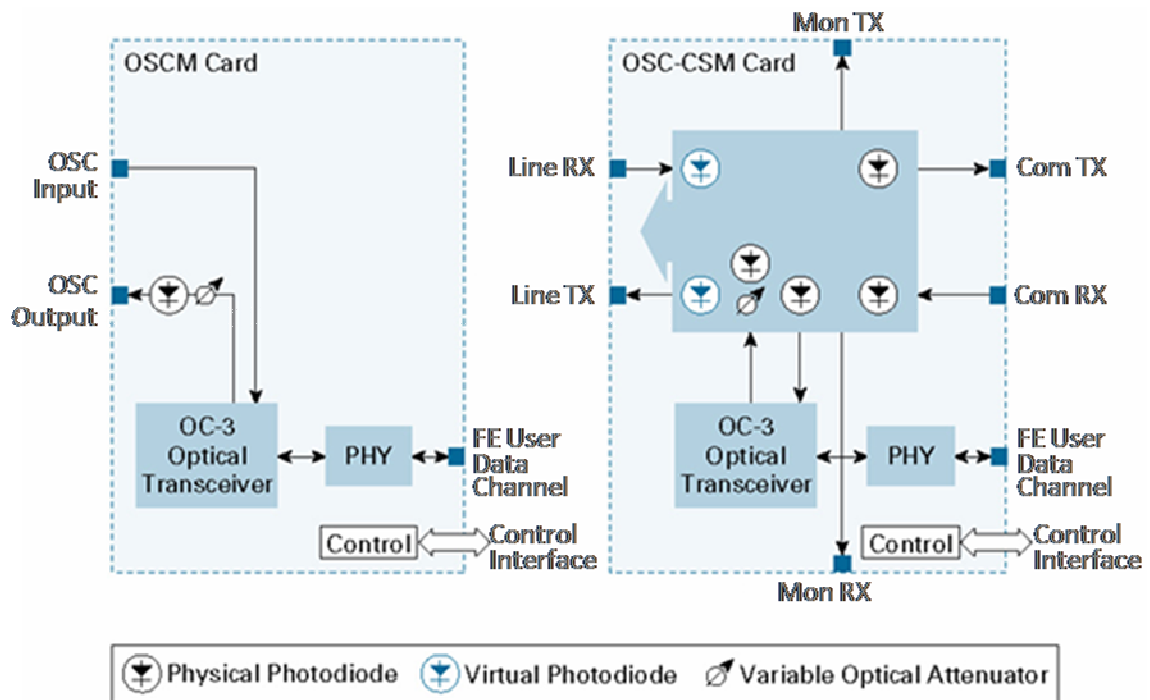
OSCM Card

OSC Input

OSC Output

OC-3 Optical Transceiver

PHY

FE User Data Channel

Control

Control Interface

Mon TX

OSC-CSM Card

Line RX

Com TX

Line TX

Com RX

OC-3 Optical Transceiver

PHY

FE User Data Channel

Control

Control Interface

Mon RX

Physical Photodiode Virtual Photodiode Variable Optical Attenuator